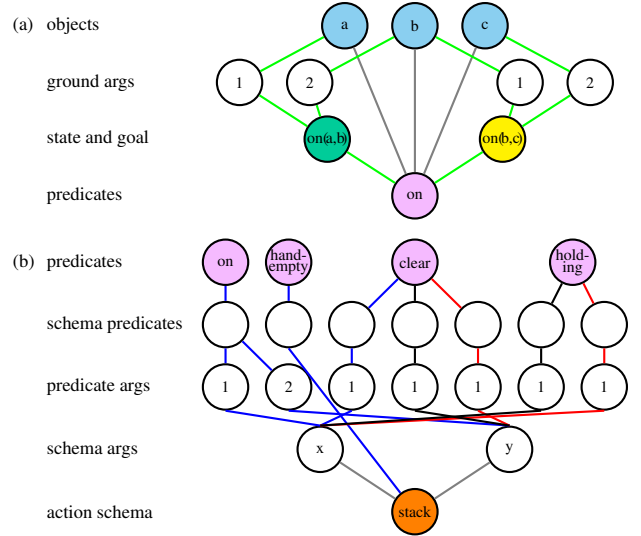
(a) objects

ground args

state and goal

predicates

a b c

1 2 1 2

on(a,b) on(b,c)

on

(b) predicates

schema predicates

predicate args

schema args

action schema

on hand-empty clear holding

1 2 1 1 1 1 1

x y

stack